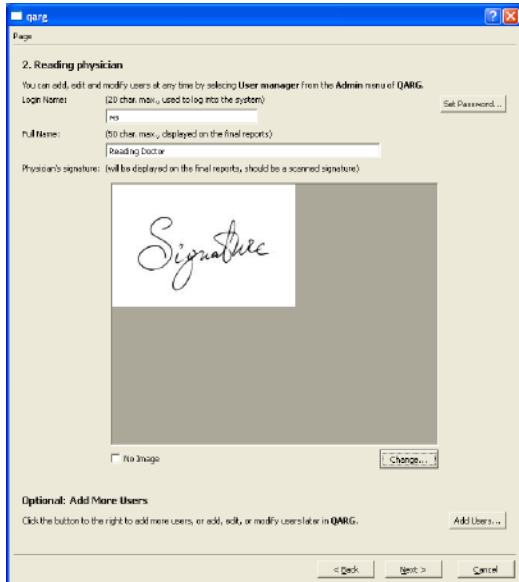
qarg

Page

2. Reading physician

You can add, edit and modify users at any time by selecting User manager from the Admin menu of QARG.

Login Name: (20 char. max., used to log into the system)

rs

Set Password...

Full Name: (50 char. max., displayed on the final reports)

Reading Doctor

Physician's signature: (will be displayed on the final reports, should be a scanned signature)

Signature

No Image

Change...

Optional: Add More Users

Click the button to the right to add more users, or add, edit, or modify users later in QARG.

Add Users...

< Back

Next >

Cancel